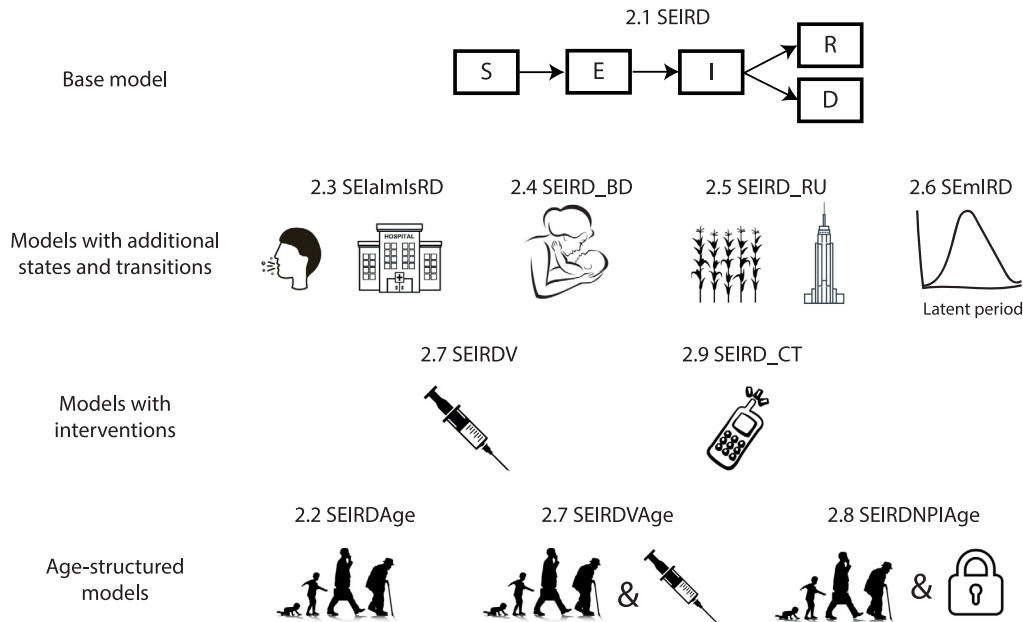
2.1 SEIRD

Base model

S
E
I
R
D

2.3 SEIaImIsRD
2.4 SEIRD_BD
2.5 SEIRD_RU
2.6 SEmIRD

Models with additional states and transitions

HOSPITAL

Latent period

2.7 SEIRDV
2.9 SEIRD_CT

Models with interventions

2.2 SEIRDAge
2.7 SEIRDVAge
2.8 SEIRDNPIAge

Age-structured models

&
&